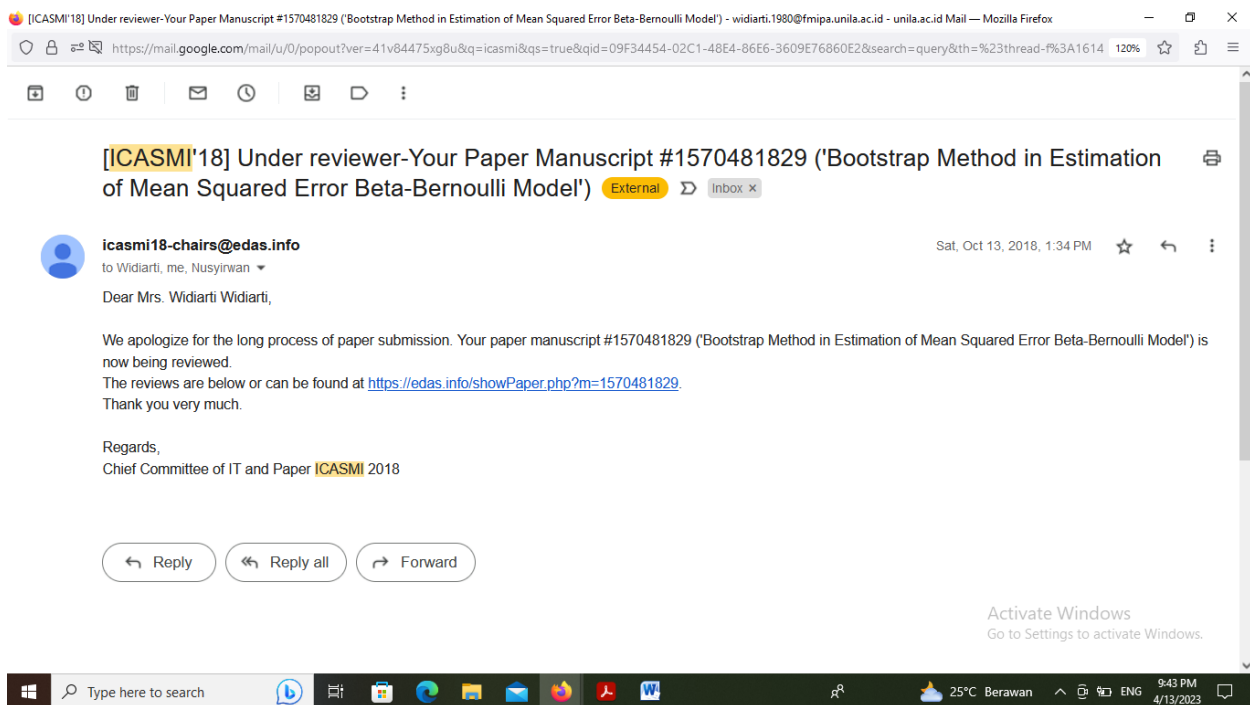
[ICASMI'18] Under reviewer-Your Paper Manuscript #1570481829 ('Bootstrap Method in Estimation of Mean Squared Error Beta-Bernoulli Model') - widiarti.1980@fmipa.unila.ac.id - unila.ac.id Mail — Mozilla Firefox

https://mail.google.com/mail/u/0/popout?ver=41v84475xg8u&q=icasmi&qs=true&qid=09F34454-02C1-48E4-86E6-3609E76860E2&search=query&th=%23thread-f%3A1614 120%

[ICASMI'18] Under reviewer-Your Paper Manuscript #1570481829 ('Bootstrap Method in Estimation of Mean Squared Error Beta-Bernoulli Model') External Inbox ×

icasmi18-chairs@edas.info
to Widiarti, me, Nusyirwan
Sat, Oct 13, 2018, 1:34 PM

Dear Mrs. Widiarti Widiarti,

We apologize for the long process of paper submission. Your paper manuscript #1570481829 ('Bootstrap Method in Estimation of Mean Squared Error Beta-Bernoulli Model') is now being reviewed.
The reviews are below or can be found at https://edas.info/showPaper.php?m=1570481829.
Thank you very much.

Regards,
Chief Committee of IT and Paper ICASMI 2018

Reply Reply all Forward

Activate Windows
Go to Settings to activate Windows.

Type here to search
25°C Berawan ENG 9:43 PM 4/13/2023